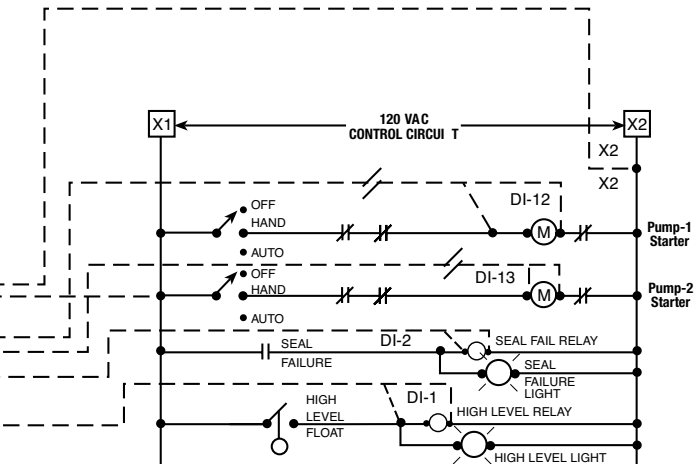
X1

120 VAC
CONTROL CIRCUI T

X2

X2

X2

OFF
HAND
AUTO

DI-12

M

Pump-1
Starter

OFF
HAND
AUTO

DI-13

M

Pump-2
Starter

SEAL
FAILURE

DI-2

SEAL FAIL RELAY

SEAL
FAILURE
LIGHT

HIGH
LEVEL
FLOAT

DI-1

HIGH LEVEL RELAY

HIGH LEVEL LIGHT